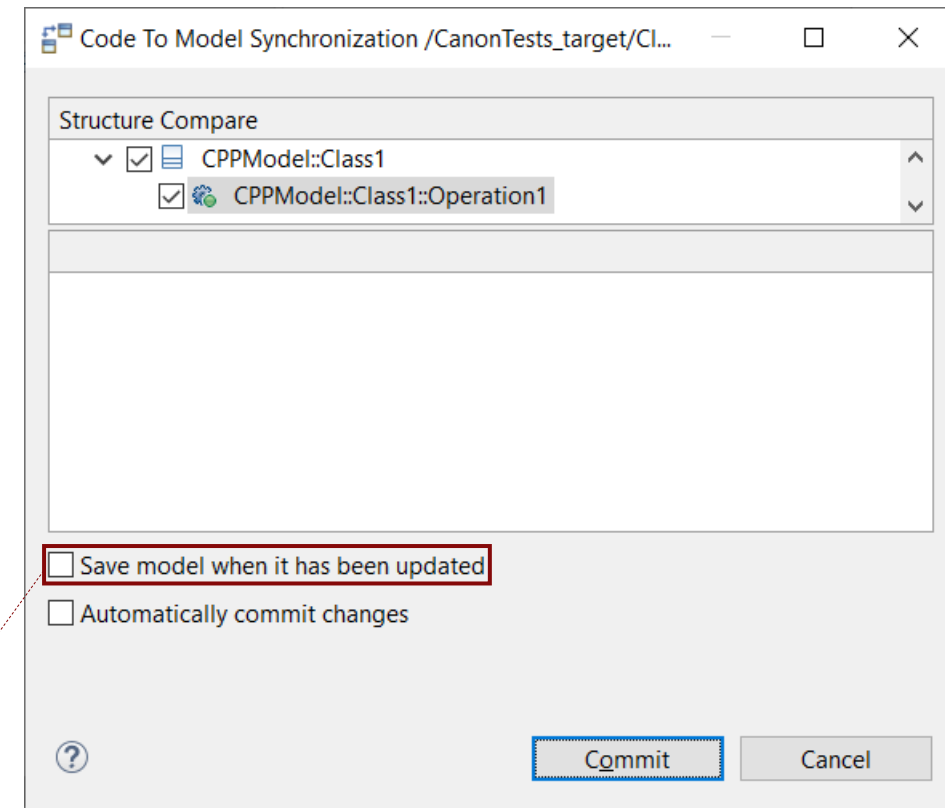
Code To Model Synchronization /CanonTests_target/Cl...

Structure Compare

CPPModel::Class1

CPPModel::Class1::Operation1

Save model when it has been updated

Automatically commit changes

?

Commit

Cancel